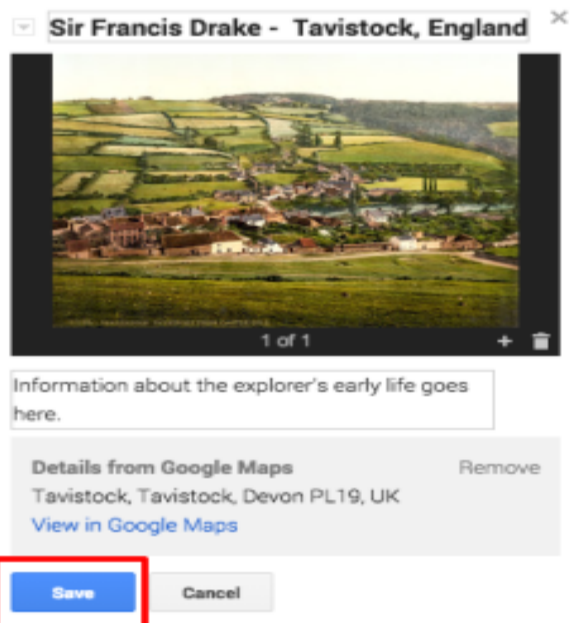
Sir Francis Drake - Tavistock, England

1 of 1

Information about the explorer's early life goes here.

Details from Google Maps
Remove
Tavistock, Tavistock, Devon PL19, UK
View in Google Maps

Save
Cancel